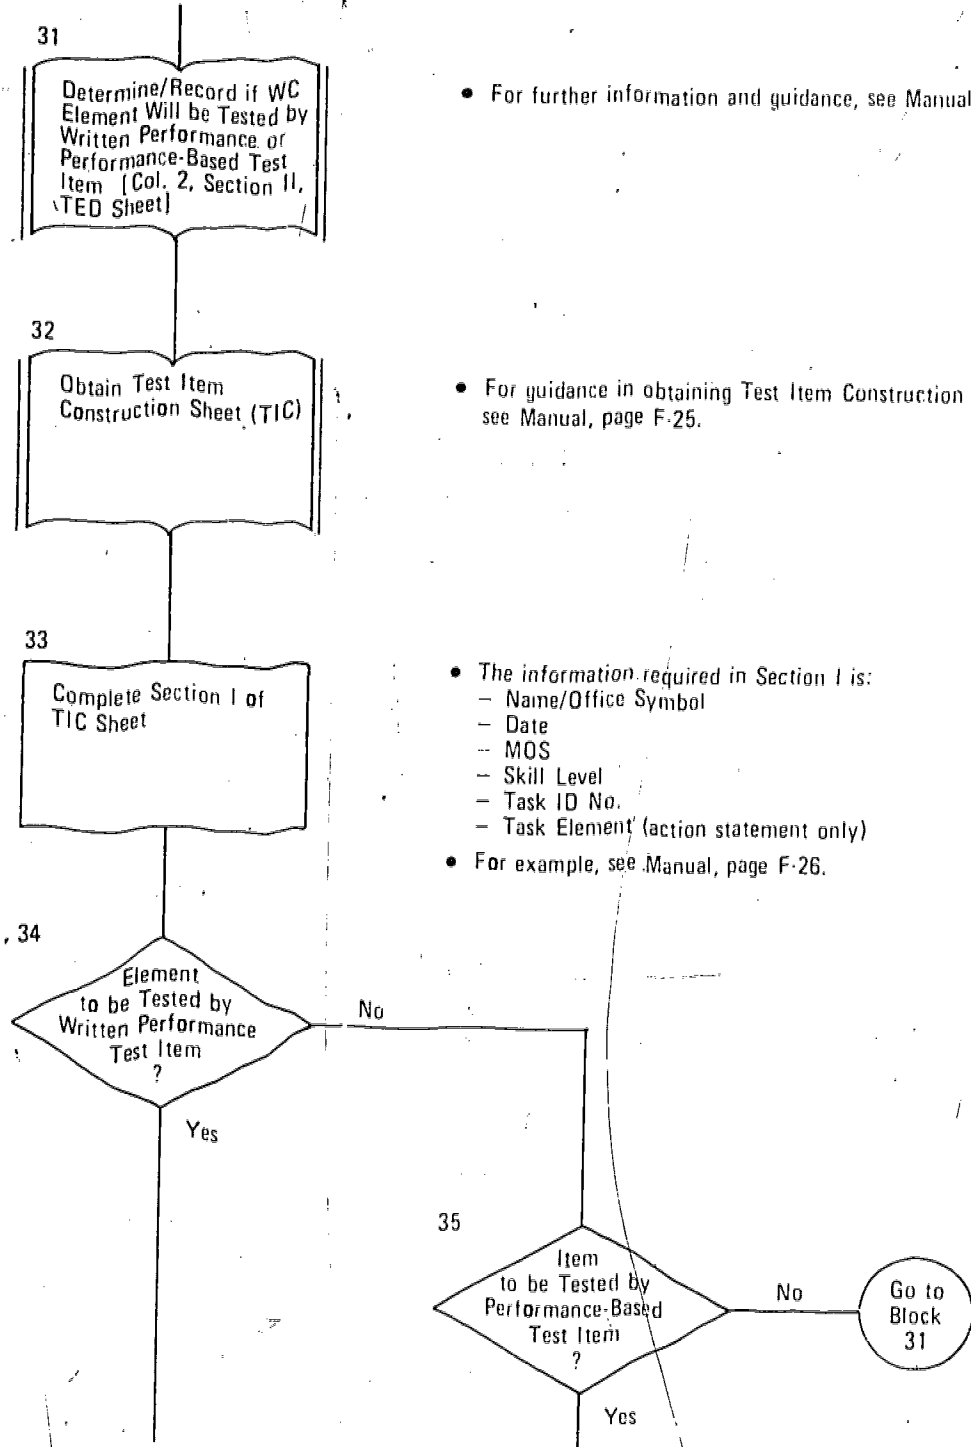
31

Determine/Record if WC Element Will be Tested by Written Performance or Performance-Based Test Item [Col. 2, Section II, TED Sheet]

• For further information and guidance, see Manual

32

Obtain Test Item Construction Sheet (TIC)

• For guidance in obtaining Test Item Construction see Manual, page F-25.

33

Complete Section I of TIC Sheet

• The information required in Section I is:
– Name/Office Symbol
– Date
– MOS
– Skill Level
– Task ID No.
– Task Element (action statement only)

• For example, see Manual, page F-26.

34

Element to be Tested by Written Performance Test Item ?

No

Yes

35

Item to be Tested by Performance-Based Test Item ?

No

Go to Block 31

Yes